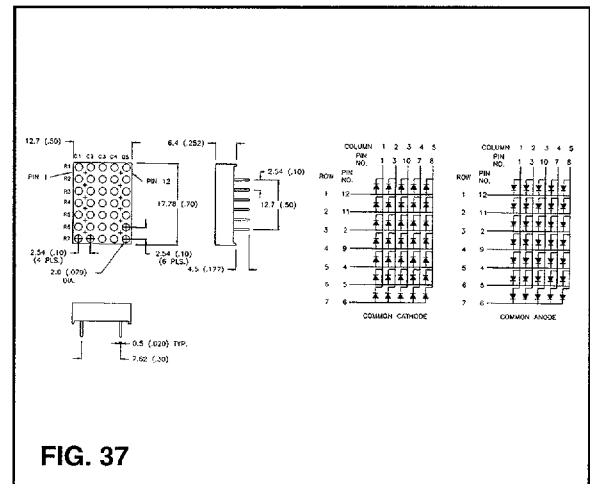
12.7 (.50)

C1 C2 C3 C4 C5

R1 R2 R3 R4 R5 R6 R7

PIN 1

PIN 12

17.78 (.70)

2.54 (.10) (4 PLS.)

2.0 (.079) DIA.

2.54 (.10) (6 PLS.)

6.4 (.252)

2.54 (.10)

12.7 (.50)

4.5 (.177)

0.5 (.020) TYP.

7.62 (.30)

COLUMN 1 2 3 4 5

PIN NO. 1 3 10 7 8

ROW PIN NO.

1 12

2 11

3 2

4 9

5 4

6 5

7 6

COMMON CATHODE

COLUMN 1 2 3 4 5

PIN NO. 1 3 10 7 8

ROW PIN NO.

1 12

2 11

3 2

4 9

5 4

6 5

7 6

COMMON ANODE

FIG. 37